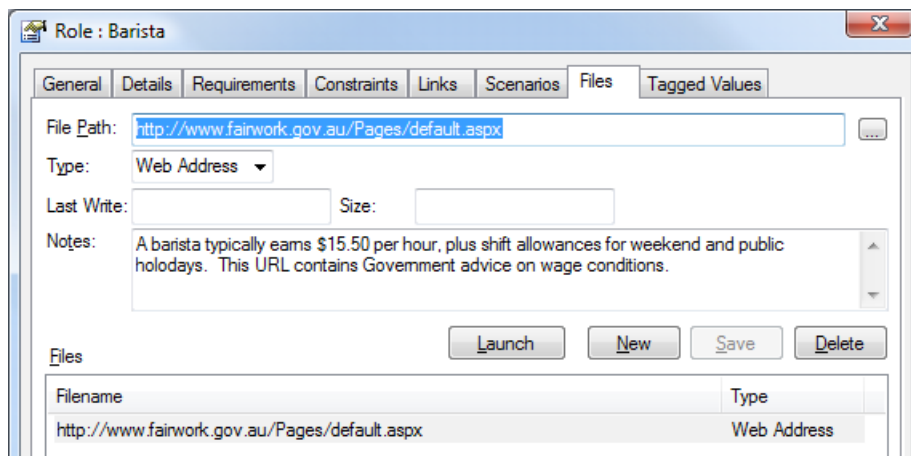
Role : Barista

General | Details | Requirements | Constraints | Links | Scenarios | Files | Tagged Values

File Path: http://www.fairwork.gov.au/Pages/default.aspx ...

Type: Web Address

Last Write: Size:

Notes: A barista typically earns $15.50 per hour, plus shift allowances for weekend and public holodays. This URL contains Government advice on wage conditions.

Launch New Save Delete

Files

| Filename | Type |
|---|---|
| http://www.fairwork.gov.au/Pages/default.aspx | Web Address |